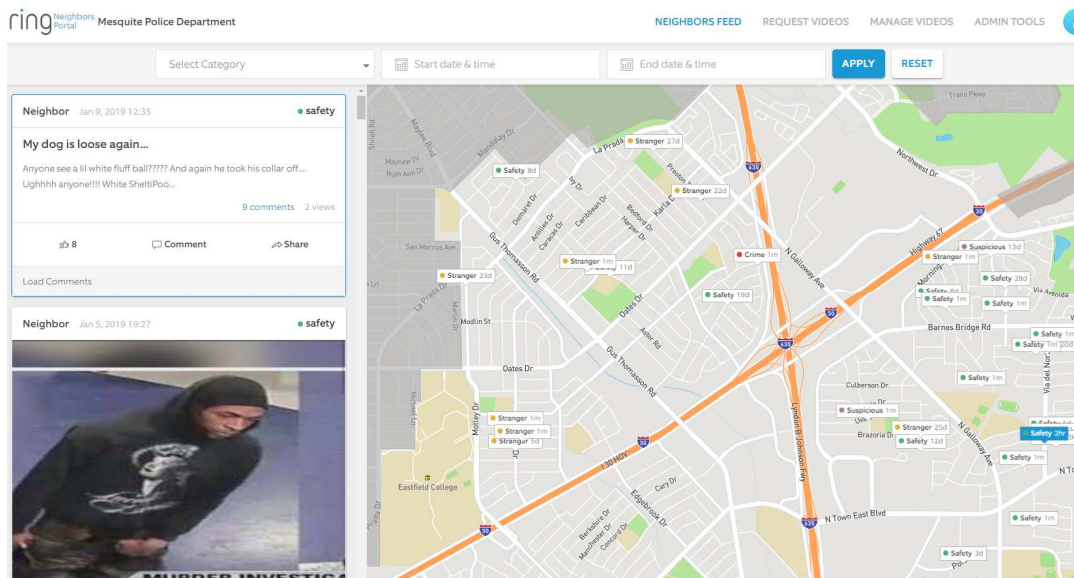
ring Neighbors Portal Mesquite Police Department

NEIGHBORS FEED REQUEST VIDEOS MANAGE VIDEOS ADMIN TOOLS

Select Category
Start date & time
End date & time
APPLY
RESET

Neighbor Jan 9, 2019 12:35 safety

My dog is loose again...

Anyone see a lil white fluff ball????? And again he took his collar off.... Ughhhh anyone!!!! White SheltiPoo...

9 comments 2 views

8 Comment Share

Load Comments

Neighbor Jan 5, 2019 19:27 safety

MURDER INVESTIG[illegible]

Safety 8d
Stranger 27d
Stranger 22d
Stranger 1m
Safety 11d
Stranger 23d
Crime 1m
Safety 19d
Suspicious 13d
Stranger 1m
Safety 28d
Safety 1m
Safety 1m
Safety 1m
Safety 1m
Safety 1m
Safety 1m
Suspicious 1m
Stranger 25d
Safety 12d
Safety 2hr
Safety 1m
Stranger 1m
Stranger 1m
Stranger 5d
Safety 1m
Safety 3d

La Prada Dr
Northwest Dr
Trails Pkwy
Mandalay Dr
Mayhew Dr
Ruth Ann Dr
Demaret Dr
Ivy Dr
Caribbean Dr
Bedford Dr
Harper Dr
Karla Dr
Preston
Antilles Dr
Caracas Dr
Gus Thomasson Rd
San Marcus Ave
La Prada Dr
Modlin St
Oates Dr
Astor Rd
N Galloway Ave
Highway 67
Morning
Barnes Bridge Rd
Via Avenida
Oates Dr
Culberson Dr
Brazoria Dr
Lyndon B Johnson Fwy
N Galloway Ave
Via del Norte
Molloy Dr
Eastfield College
130 HOV
Cary Dr
Edgebrook Dr
Berkshire Dr
Manchester Dr
Concord Dr
N Town East Blvd
635
30